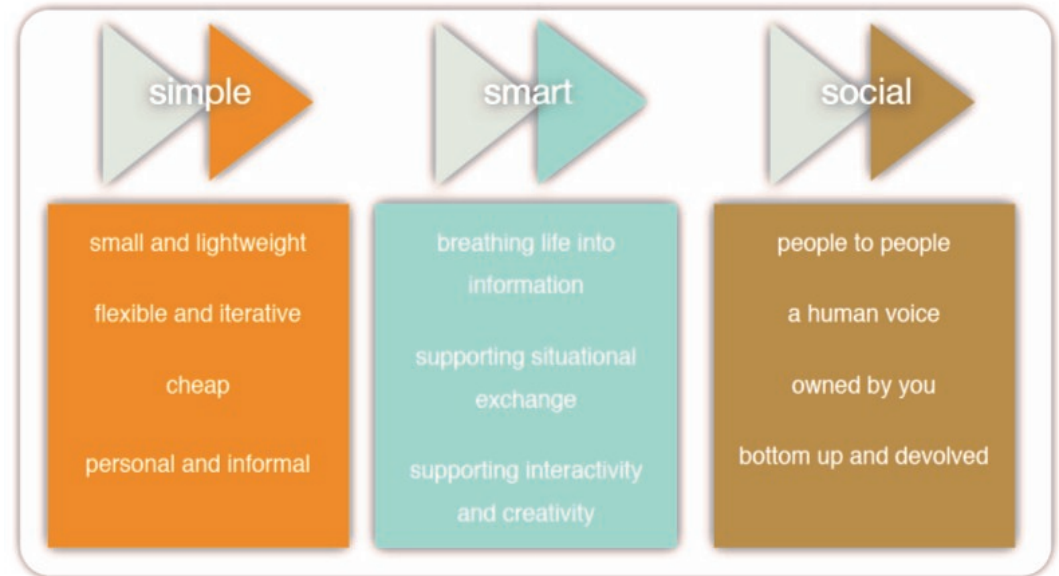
simple

small and lightweight

flexible and iterative

cheap

personal and informal

smart

breathing life into information

supporting situational exchange

supporting interactivity and creativity

social

people to people

a human voice

owned by you

bottom up and devolved